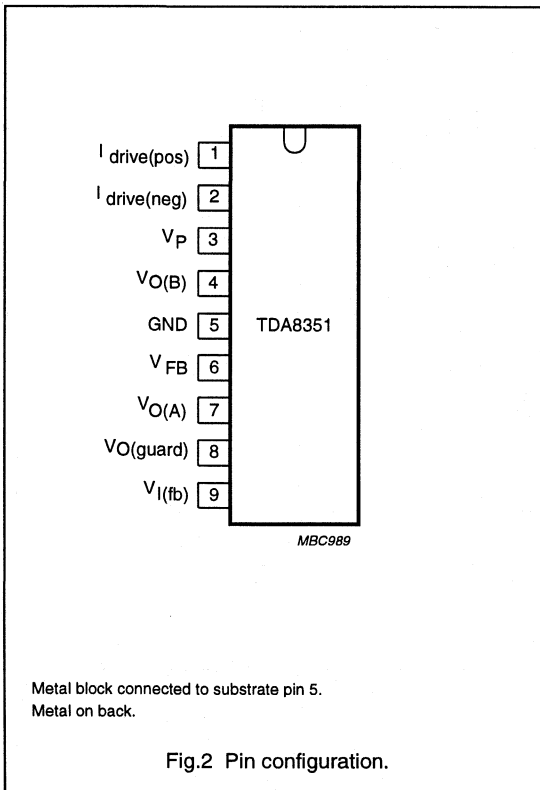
$I_{drive(pos)}$ 1
$I_{drive(neg)}$ 2
$V_P$ 3
$V_{O(B)}$ 4
GND 5
$V_{FB}$ 6
$V_{O(A)}$ 7
$V_{O(guard)}$ 8
$V_{I(fb)}$ 9

TDA8351

MBC989

Metal block connected to substrate pin 5.
Metal on back.

Fig.2 Pin configuration.